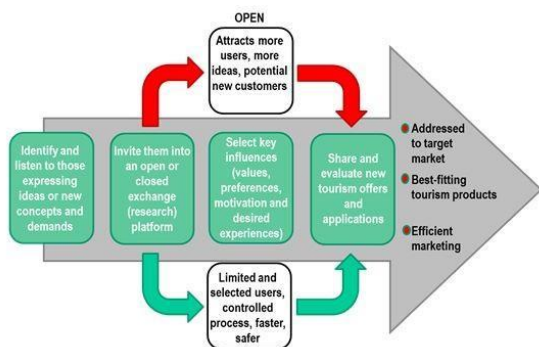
OPEN

Attracts more users, more ideas, potential new customers

Identify and listen to those expressing ideas or new concepts and demands

Invite them into an open or closed exchange (research) platform

Select key influences (values, preferences, motivation and desired experiences)

Share and evaluate new tourism offers and applications

Addressed to target market

Best-fitting tourism products

Efficient marketing

Limited and selected users, controlled process, faster, safer